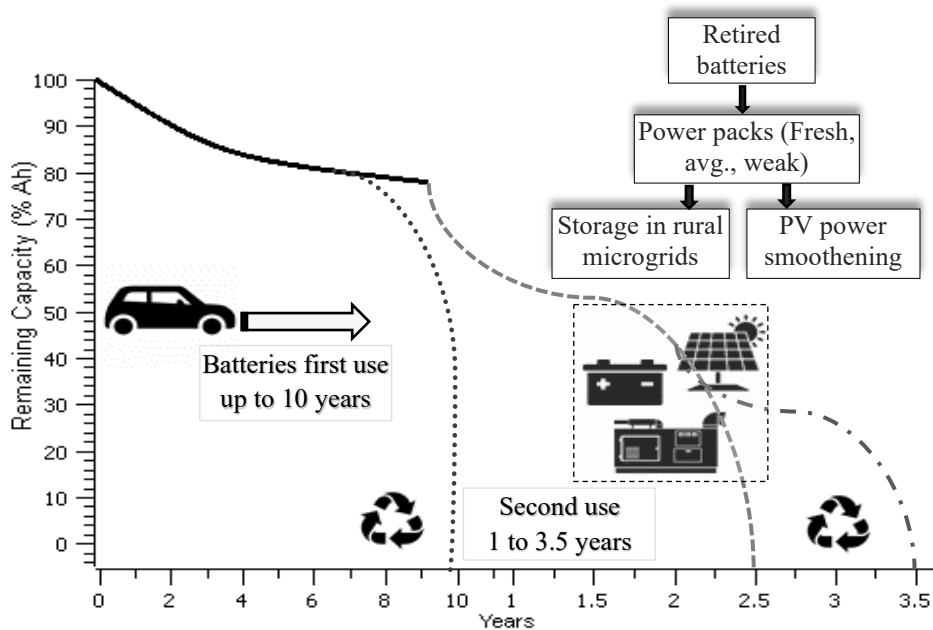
Retired batteries

Power packs (Fresh, avg., weak)

Storage in rural microgrids

PV power smoothening

100
90
80
70
60
50
40
30
20
10
0

Remaining Capacity (% Ah)

Batteries first use up to 10 years

Second use 1 to 3.5 years

0 2 4 6 8 10 1 1.5 2 2.5 3 3.5

Years